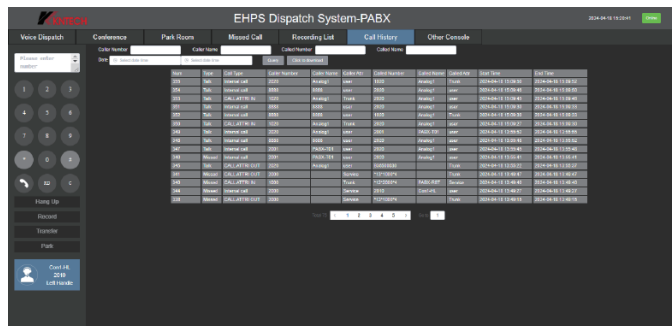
EHPS Dispatch System-PABX

2024-04-18 15:20:41 Online

Voice Dispatch | Conference | Park Room | Missed Call | Recording List | Call History | Other Console

Please enter number

1 2 3
4 5 6
7 8 9
* 0 #

Hang Up
Record
Transfer
Park

Conf-HL 2010 Left Handle

Caller Number | Caller Name | Called Number | Called Name
Date | Select date time | Select date time | Query | Click to download

| Num | Type | Call Type | Caller Number | Caller Name | Caller Am | Called Number | Called Name | Called Am | Start Time | End Time |
|---|---|---|---|---|---|---|---|---|---|---|
| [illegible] | Talk | Internal call | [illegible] | Analog1 | user | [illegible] | Analog1 | Trunk | 2024-04-18 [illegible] | 2024-04-18 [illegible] |
| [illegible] | Talk | Internal call | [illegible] | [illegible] | user | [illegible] | Analog1 | user | 2024-04-18 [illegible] | 2024-04-18 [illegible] |
| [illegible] | Talk | CALL ATTN IN | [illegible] | Analog1 | Trunk | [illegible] | Analog1 | user | 2024-04-18 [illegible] | 2024-04-18 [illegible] |
| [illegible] | Talk | Internal call | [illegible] | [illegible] | user | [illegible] | Analog1 | user | 2024-04-18 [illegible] | 2024-04-18 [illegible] |
| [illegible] | Talk | Internal call | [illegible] | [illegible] | user | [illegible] | Analog1 | Trunk | 2024-04-18 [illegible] | 2024-04-18 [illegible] |
| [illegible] | Talk | CALL ATTN IN | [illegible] | Analog1 | Trunk | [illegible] | Analog1 | user | 2024-04-18 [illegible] | 2024-04-18 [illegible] |
| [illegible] | Talk | Internal call | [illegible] | Analog1 | user | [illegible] | PABX-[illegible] | user | 2024-04-18 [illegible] | 2024-04-18 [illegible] |
| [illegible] | Talk | Internal call | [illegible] | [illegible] | user | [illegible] | Analog1 | user | 2024-04-18 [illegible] | 2024-04-18 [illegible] |
| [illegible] | Talk | Internal call | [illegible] | PABX-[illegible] | user | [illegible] | Analog1 | user | 2024-04-18 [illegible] | 2024-04-18 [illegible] |
| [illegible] | Missed | Internal call | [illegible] | PABX-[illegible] | user | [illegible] | Analog1 | user | 2024-04-18 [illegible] | 2024-04-18 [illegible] |
| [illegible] | Missed | CALL ATTN OUT | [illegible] | Analog1 | user | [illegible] | | Trunk | 2024-04-18 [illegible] | 2024-04-18 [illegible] |
| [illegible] | Missed | CALL ATTN OUT | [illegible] | | Service | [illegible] | | Trunk | 2024-04-18 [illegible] | 2024-04-18 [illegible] |
| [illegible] | Missed | CALL ATTN IN | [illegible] | | Trunk | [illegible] | PABX-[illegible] | Service | 2024-04-18 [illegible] | 2024-04-18 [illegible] |
| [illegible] | Missed | Internal call | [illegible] | | Service | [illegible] | Conf-HL | Service | 2024-04-18 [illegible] | 2024-04-18 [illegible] |
| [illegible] | Missed | CALL ATTN OUT | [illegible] | | Service | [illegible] | | Trunk | 2024-04-18 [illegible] | 2024-04-18 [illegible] |

1 2 3 4 5 6